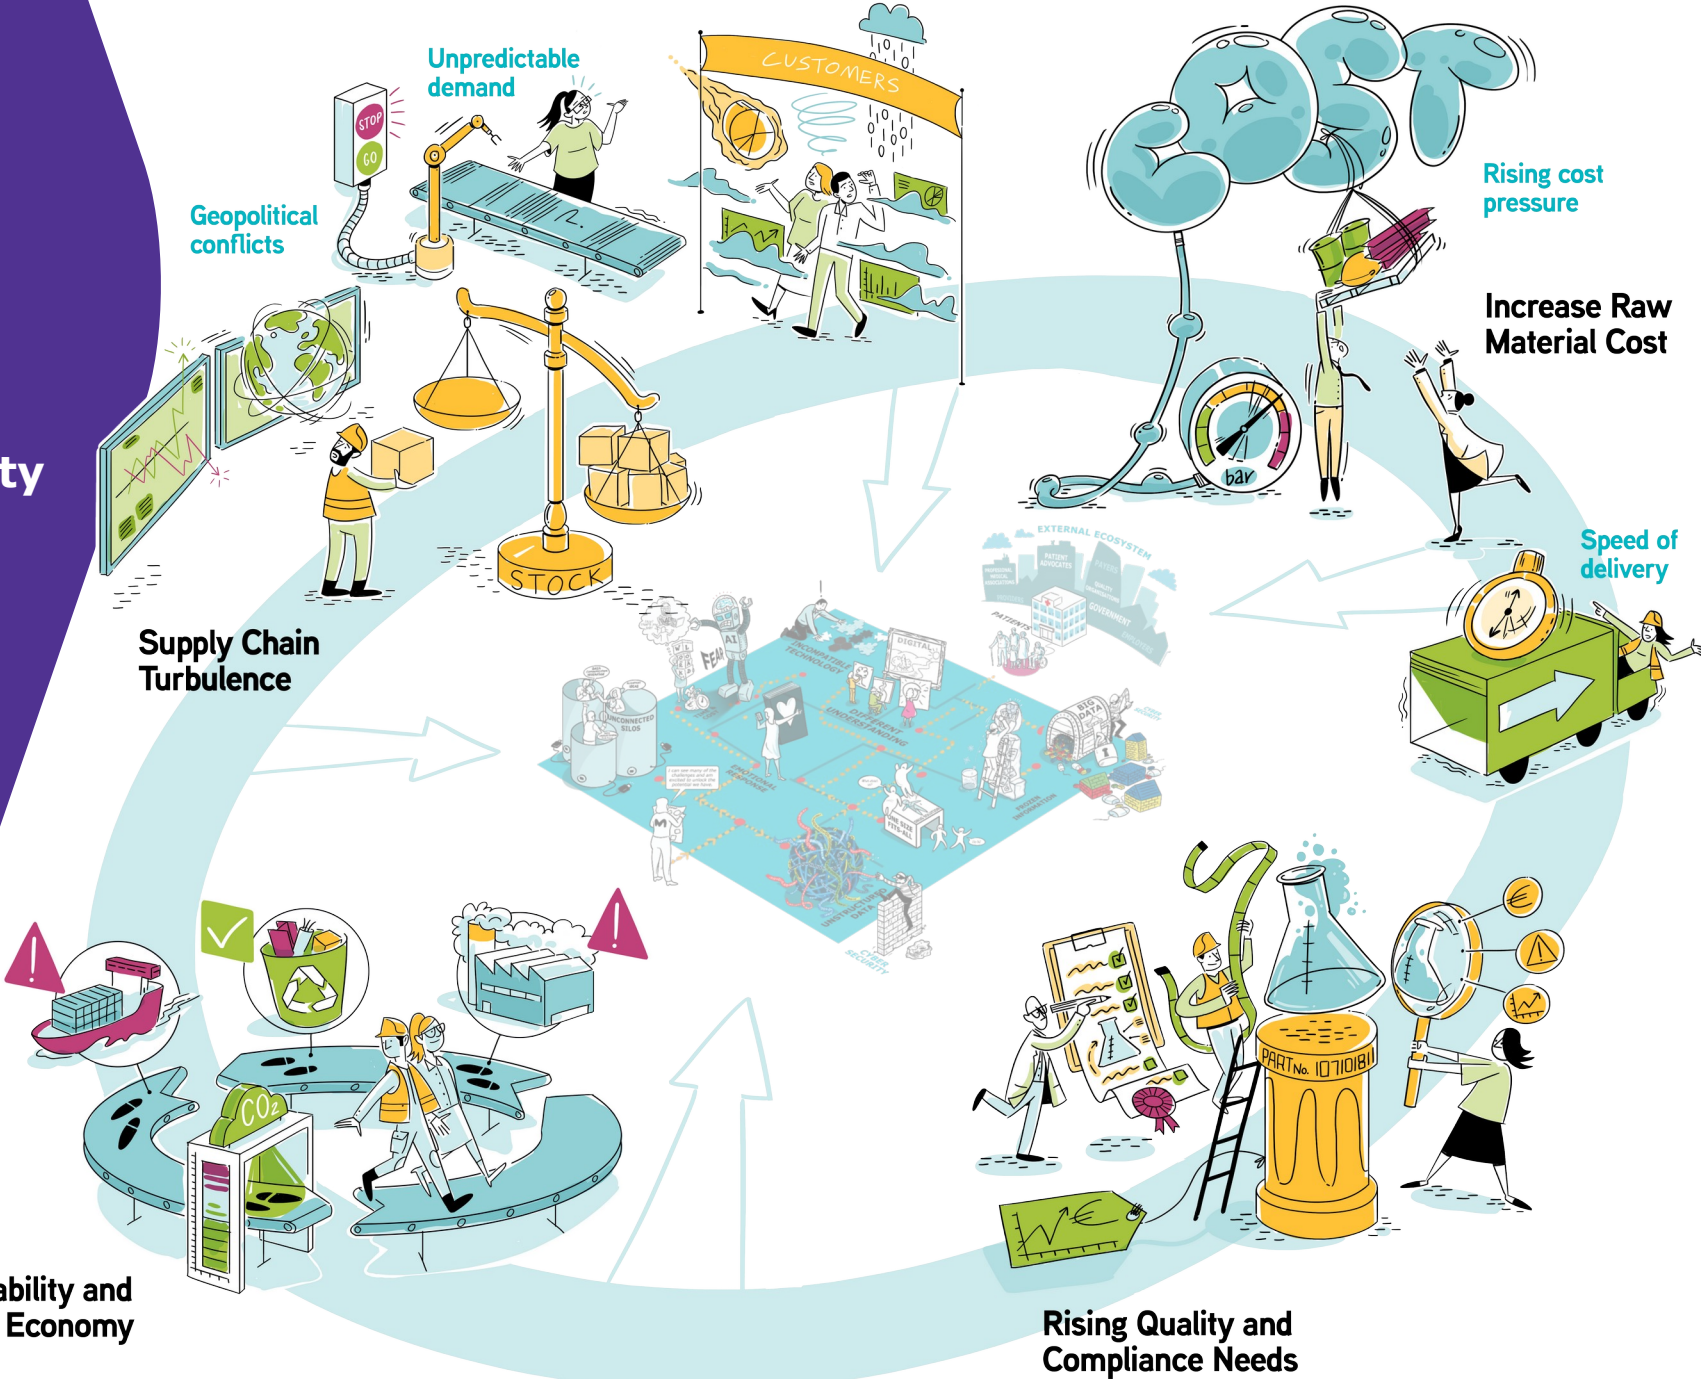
ty

Unpredictable demand

CUSTOMERS

COST

Rising cost pressure

Geopolitical conflicts

STOP

GO

Increase Raw Material Cost

bar

STOCK

Speed of delivery

EXTERNAL ECOSYSTEM

Supply Chain Turbulence

FEAR

AI

DIGITAL

UNCONNECTED SILOS

BIG DATA

$CO_2$

PART No. 107018

ability and Economy

Rising Quality and Compliance Needs